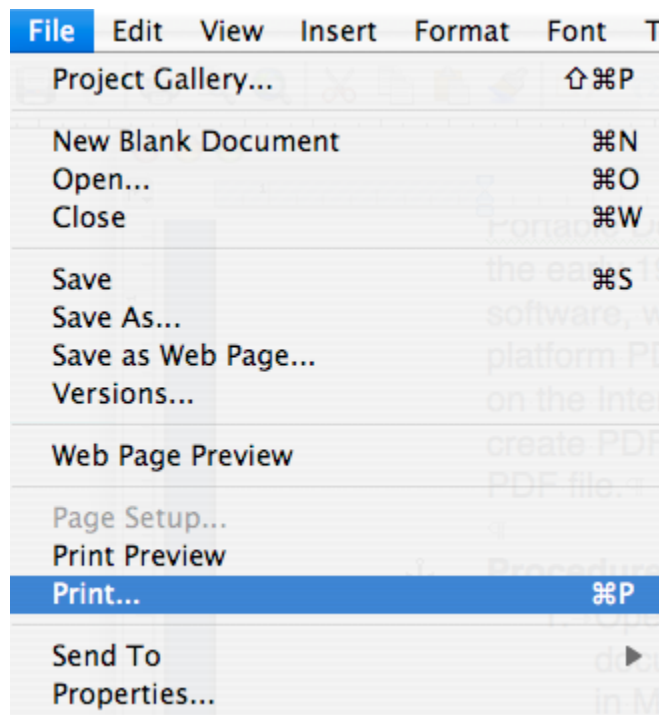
File Edit View Insert Format Font T

Project Gallery... ⇧⌘P

New Blank Document ⌘N
Open... ⌘O
Close ⌘W

Save ⌘S
Save As...
Save as Web Page...
Versions...

Web Page Preview

Page Setup...
Print Preview
Print... ⌘P

Send To ▶
Properties...